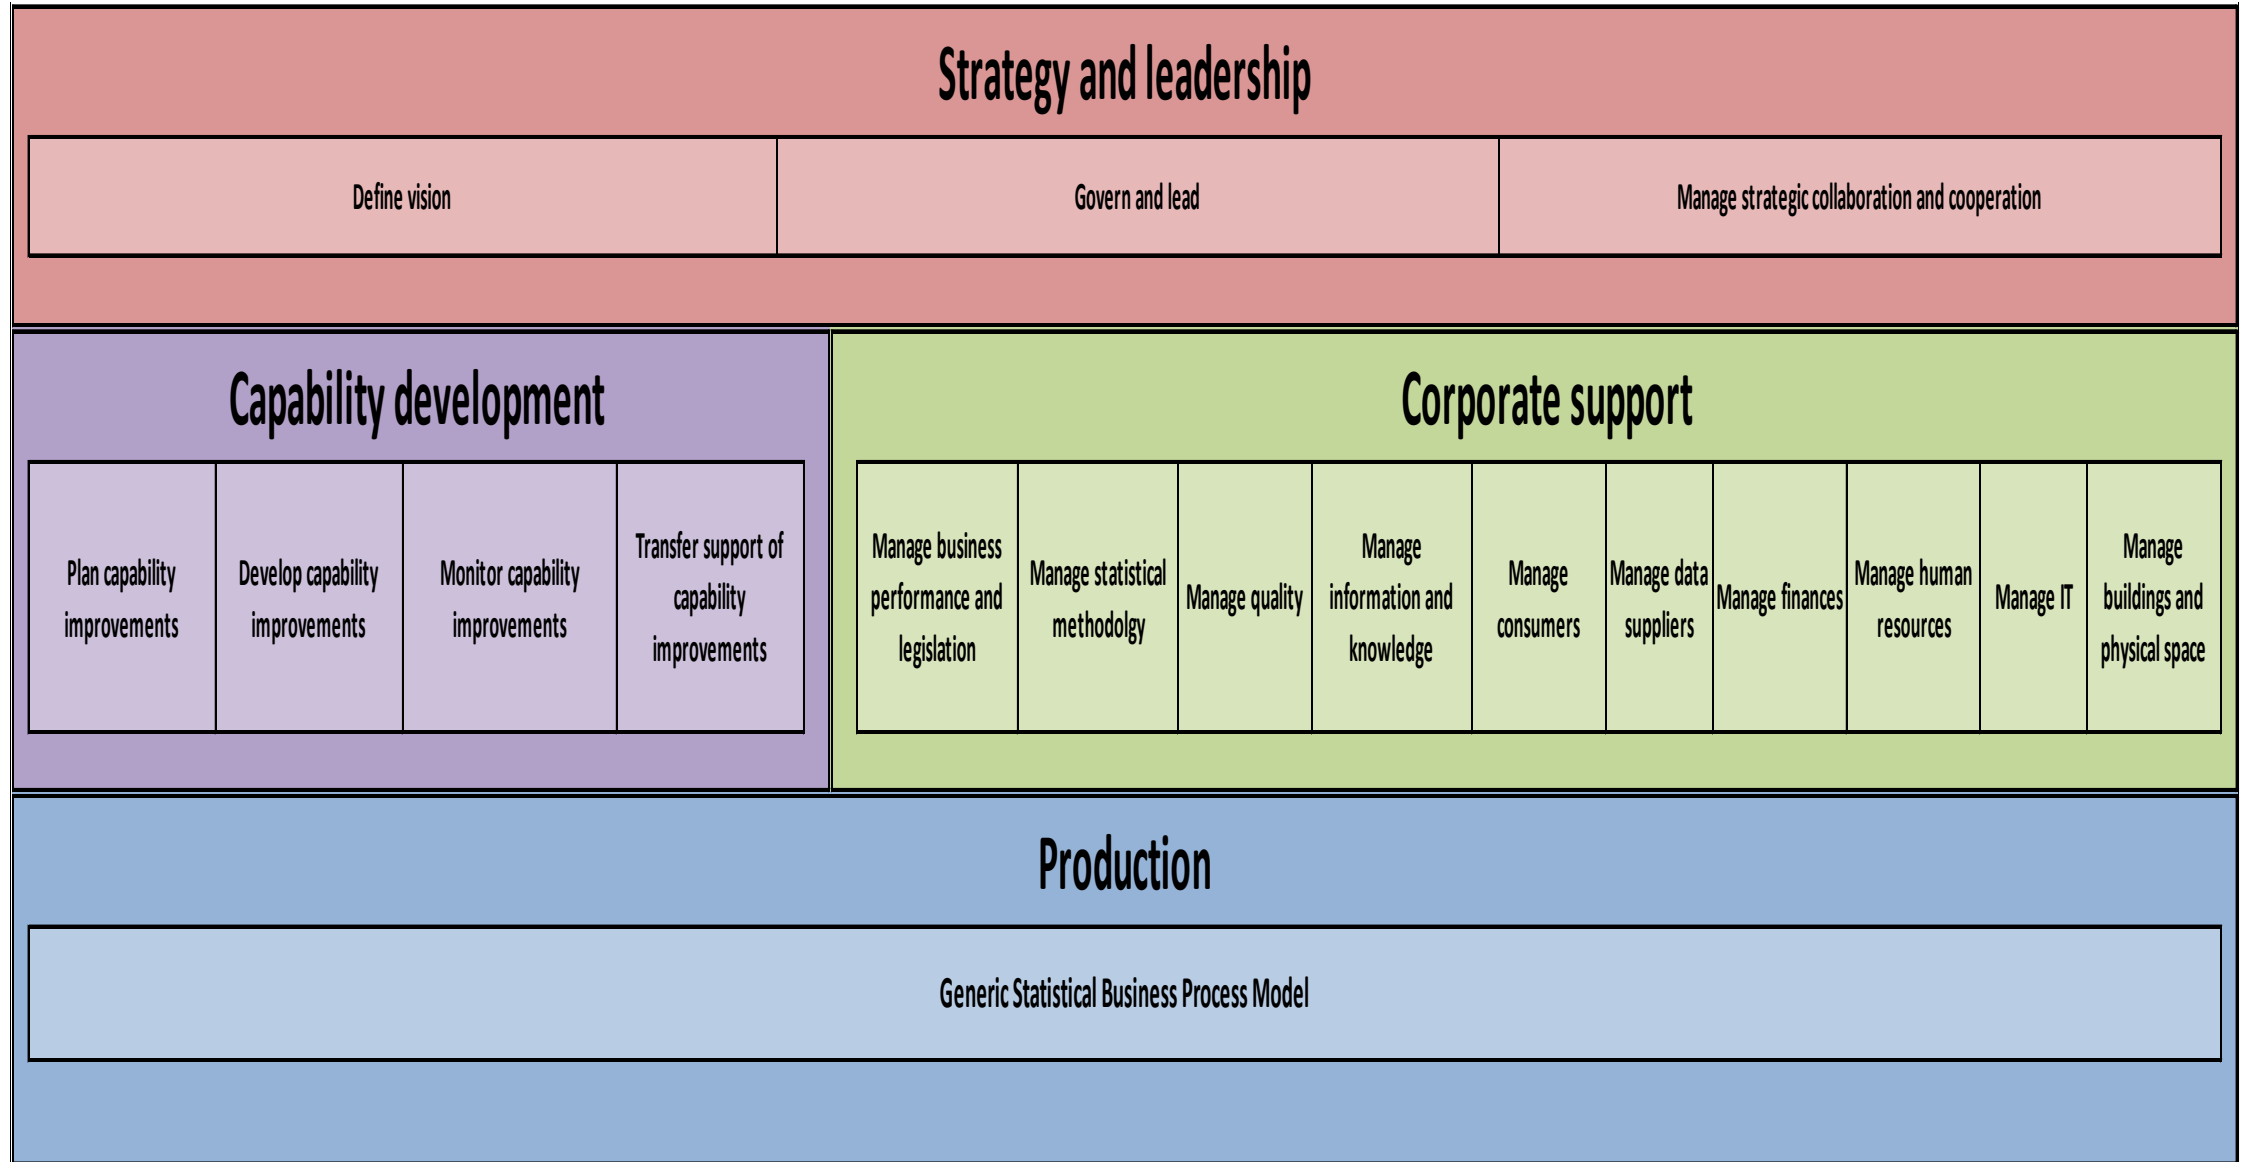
Strategy and leadership

Define vision

Govern and lead

Manage strategic collaboration and cooperation

Capability development

Plan capability improvements

Develop capability improvements

Monitor capability improvements

Transfer support of capability improvements

Corporate support

Manage business performance and legislation

Manage statistical methodolgy

Manage quality

Manage information and knowledge

Manage consumers

Manage data suppliers

Manage finances

Manage human resources

Manage IT

Manage buildings and physical space

Production

Generic Statistical Business Process Model